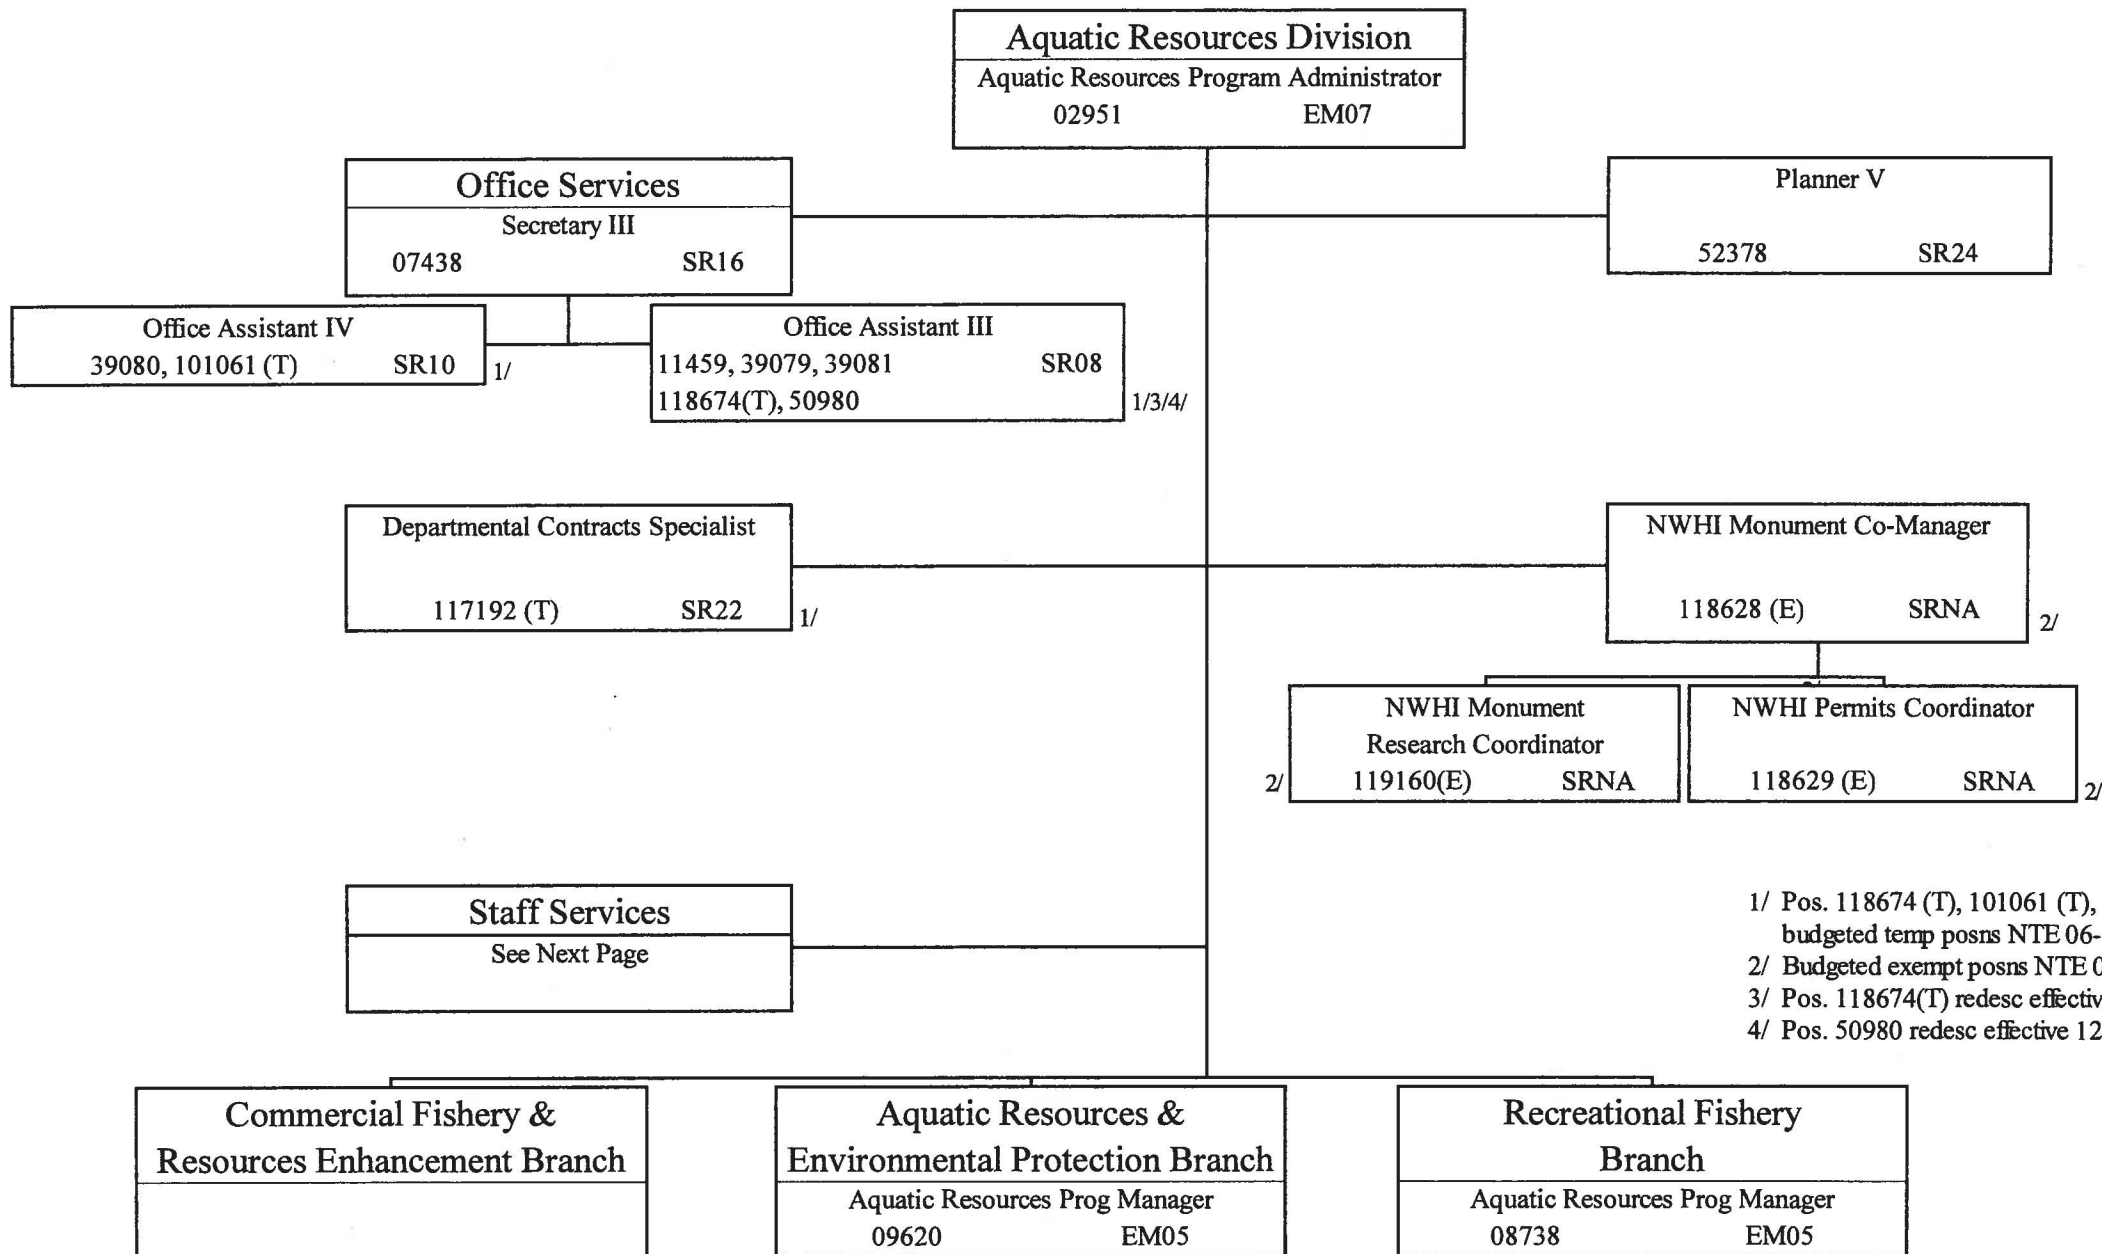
Aquatic Resources Division
Aquatic Resources Program Administrator
02951 EM07

Office Services
Secretary III
07438 SR16

Planner V
52378 SR24

Office Assistant IV
39080, 101061 (T) SR10
1/

Office Assistant III
11459, 39079, 39081 SR08
118674(T), 50980
1/3/4/

Departmental Contracts Specialist
117192 (T) SR22
1/

NWHI Monument Co-Manager
118628 (E) SRNA
2/

NWHI Monument Research Coordinator
119160(E) SRNA
2/

NWHI Permits Coordinator
118629 (E) SRNA
2/

Staff Services
See Next Page

1/ Pos. 118674 (T), 101061 (T), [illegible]
budgeted temp posns NTE 06-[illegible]
2/ Budgeted exempt posns NTE 0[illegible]
3/ Pos. 118674(T) redesc effectiv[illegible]
4/ Pos. 50980 redesc effective 12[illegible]

Commercial Fishery & Resources Enhancement Branch

Aquatic Resources & Environmental Protection Branch
Aquatic Resources Prog Manager
09620 EM05

Recreational Fishery Branch
Aquatic Resources Prog Manager
08738 EM05